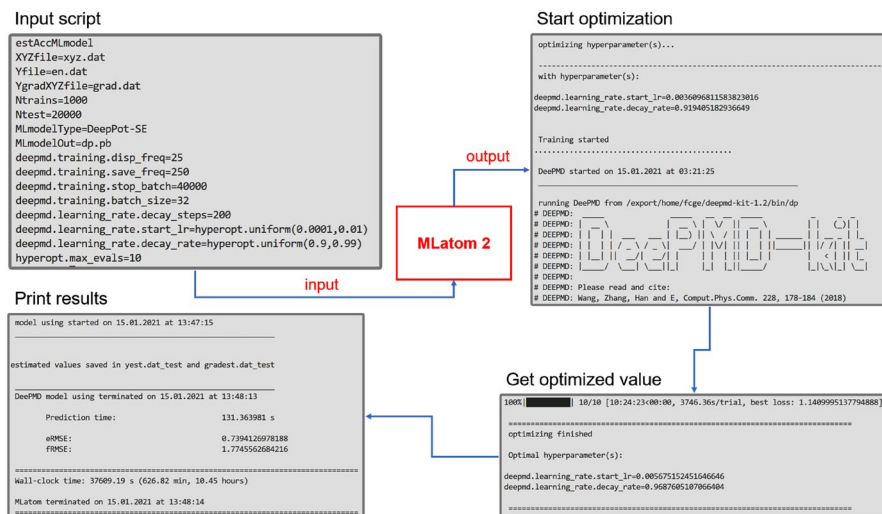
Input script

estAccMLmodel
XYZfile=xyz.dat
Yfile=en.dat
YgradXYZfile=grad.dat
Ntrains=1000
Ntest=20000
MLmodelType=DeepPot-SE
MLmodelOut=dp.pb
deepmd.training.disp_freq=25
deepmd.training.save_freq=250
deepmd.training.stop_batch=40000
deepmd.training.batch_size=32
deepmd.learning_rate.decay_steps=200
deepmd.learning_rate.start_lr=hyperopt.uniform(0.0001,0.01)
deepmd.learning_rate.decay_rate=hyperopt.uniform(0.9,0.99)
hyperopt.max_evals=10

output

input

MLatom 2

Start optimization

optimizing hyperparameter(s)...

with hyperparameter(s):

deepmd.learning_rate.start_lr=0.003609681158382301​6
deepmd.learning_rate.decay_rate=0.919405182936649

Training started

DeePMD started on 15.01.2021 at 03:21:25

running DeePMD from /export/home/fcge/deepmd-kit-1.2/bin/dp
# DEEPMD:
# DEEPMD:
# DEEPMD:
# DEEPMD:
# DEEPMD:
# DEEPMD:
# DEEPMD:
# DEEPMD: Please read and cite:
# DEEPMD: Wang, Zhang, Han and E, Comput.Phys.Comm. 228, 178-184 (2018)

Print results

model using started on 15.01.2021 at 13:47:15

estimated values saved in yest.dat_test and gradest.dat_test

DeePMD model using terminated on 15.01.2021 at 13:48:13

Prediction time: 131.363981 s

eRMSE: 0.7394126978188
fRMSE: 1.7745562684216

Wall-clock time: 37609.19 s (626.82 min, 10.45 hours)

MLatom terminated on 15.01.2021 at 13:48:14

Get optimized value

100%| 10/10 [10:24:23<00:00, 3746.36s/trial, best loss: 1.1409995137794888]

optimizing finished

Optimal hyperparameter(s):

deepmd.learning_rate.start_lr=0.005675152451646646
deepmd.learning_rate.decay_rate=0.9687605107066404